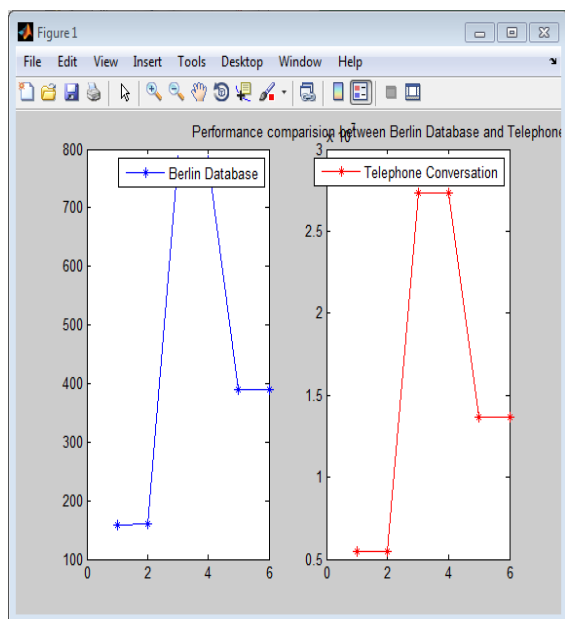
Figure 1

File Edit View Insert Tools Desktop Window Help

Performance comparision between Berlin Database and Telephone

Berlin Database

800
700
600
500
400
300
200
100
0 2 4 6

$x\ 10^7$
Telephone Conversation

3
2.5
2
1.5
1
0.5
0 2 4 6